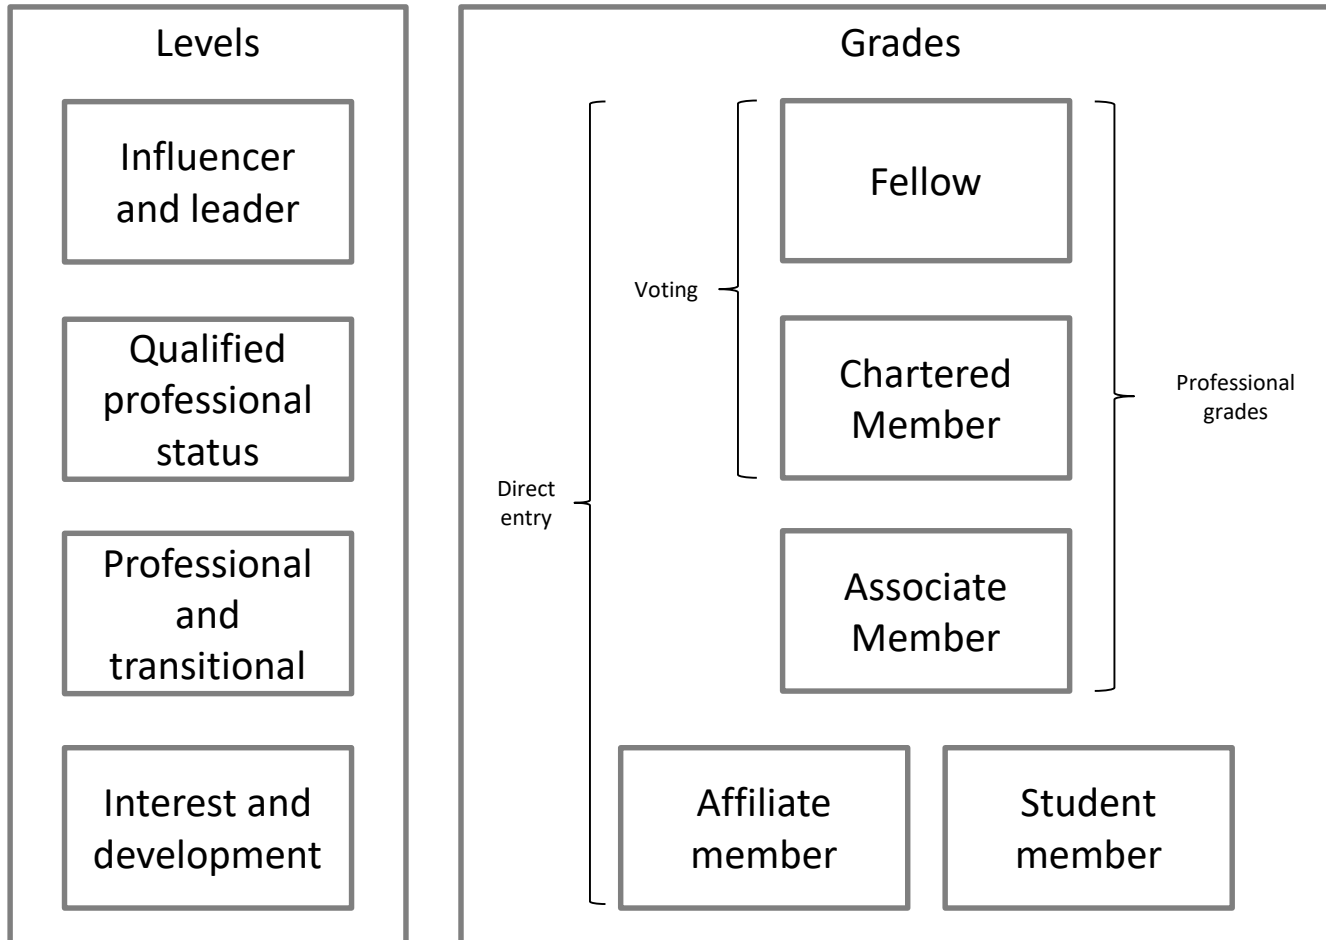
Levels

Influencer and leader

Qualified professional status

Professional and transitional

Interest and development

Grades

Voting

Direct entry

Fellow

Chartered Member

Associate Member

Professional grades

Affiliate member

Student member